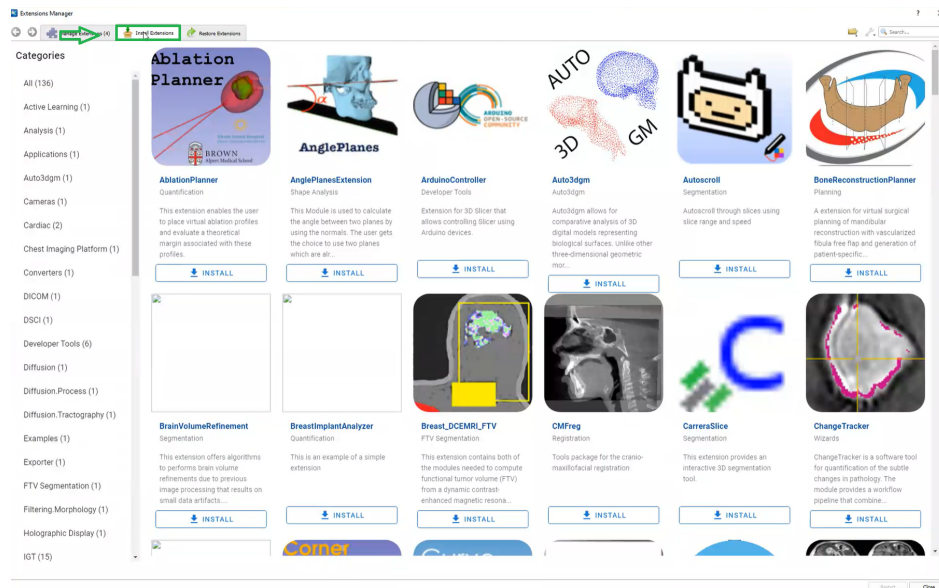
Extensions Manager

?

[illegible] Extensions (4)  Install Extensions  Restore Extensions

Search...

Categories

All (136)
Active Learning (1)
Analysis (1)
Applications (1)
Auto3dgm (1)
Cameras (1)
Cardiac (2)
Chest Imaging Platform (1)
Converters (1)
DICOM (1)
DSCI (1)
Developer Tools (6)
Diffusion (1)
Diffusion.Process (1)
Diffusion.Tractography (1)
Examples (1)
Exporter (1)
FTV Segmentation (1)
Filtering.Morphology (1)
Holographic Display (1)
IGT (15)

Ablation Planner
BROWN
Alpert Medical School

AblationPlanner
Quantification
This extension enables the user to place virtual ablation profiles and evaluate a theoretical margin associated with these profiles.
INSTALL

AnglePlanes

AnglePlanesExtension
Shape Analysis
This Module is used to calculate the angle between two planes by using the normals. The user gets the choice to use two planes which are alr...
INSTALL

ARDUINO
OPEN-SOURCE
COMMUNITY

ArduinoController
Developer Tools
Extension for 3D Slicer that allows controlling Slicer using Arduino devices.
INSTALL

AUTO
3D
GM

Auto3dgm
Auto3dgm
Auto3dgm allows for comparative analysis of 3D digital models representing biological surfaces. Unlike other three-dimensional geometric mor...
INSTALL

Autoscroll
Segmentation
Autoscroll through slices using slice range and speed
INSTALL

BoneReconstructionPlanner
Planning
A extension for virtual surgical planning of mandibular reconstruction with vascularized fibula free flap and generation of patient-specific...
INSTALL

BrainVolumeRefinement
Segmentation
This extension offers algorithms to performs brain volume refinements due to previous image processing that results on small data artifacts....
INSTALL

BreastImplantAnalyzer
Quantification
This is an example of a simple extension
INSTALL

Breast_DCEMRI_FTV
FTV Segmentation
This extension contains both of the modules needed to compute functional tumor volume (FTV) from a dynamic contrast-enhanced magnetic resona...
INSTALL

CMFreg
Registration
Tools package for the cranio-maxillofacial registration.
INSTALL

CarreraSlice
Segmentation
This extension provides an interactive 3D segmentation tool.
INSTALL

ChangeTracker
Wizards
ChangeTracker is a software tool for quantification of the subtle changes in pathology. The module provides a workflow pipeline that combine...
INSTALL

Corner

Restart  Close